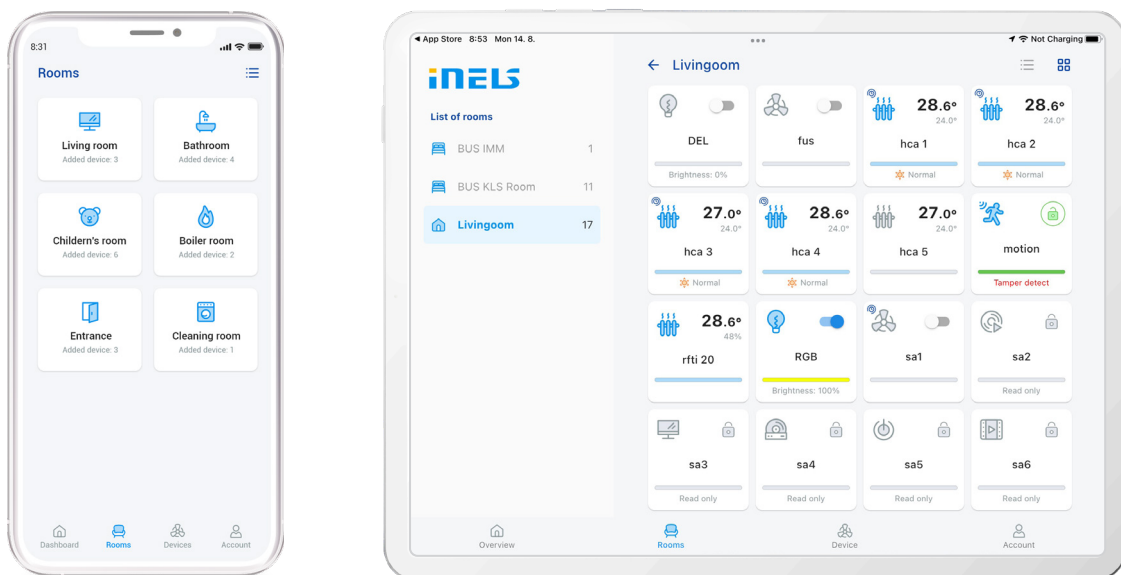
8:31

Rooms

Living room
Added device: 3

Bathroom
Added device: 4

Childern's room
Added device: 6

Boiler room
Added device: 2

Entrance
Added device: 3

Cleaning room
Added device: 1

Dashboard
Rooms
Devices
Account

◂ App Store 8:53 Mon 14. 8.
Not Charging

iNELS

List of rooms

BUS IMM 1

BUS KLS Room 11

Livingoom 17

← Livingoom

DEL
Brightness: 0%

fus

28.6°
24.0°
hca 1
Normal

28.6°
24.0°
hca 2
Normal

27.0°
24.0°
hca 3
Normal

28.6°
24.0°
hca 4
Normal

27.0°
24.0°
hca 5

motion
Tamper detect

28.6°
48%
rfti 20

RGB
Brightness: 100%

sa1

sa2
Read only

sa3
Read only

sa4
Read only

sa5
Read only

sa6
Read only

Overview
Rooms
Device
Account